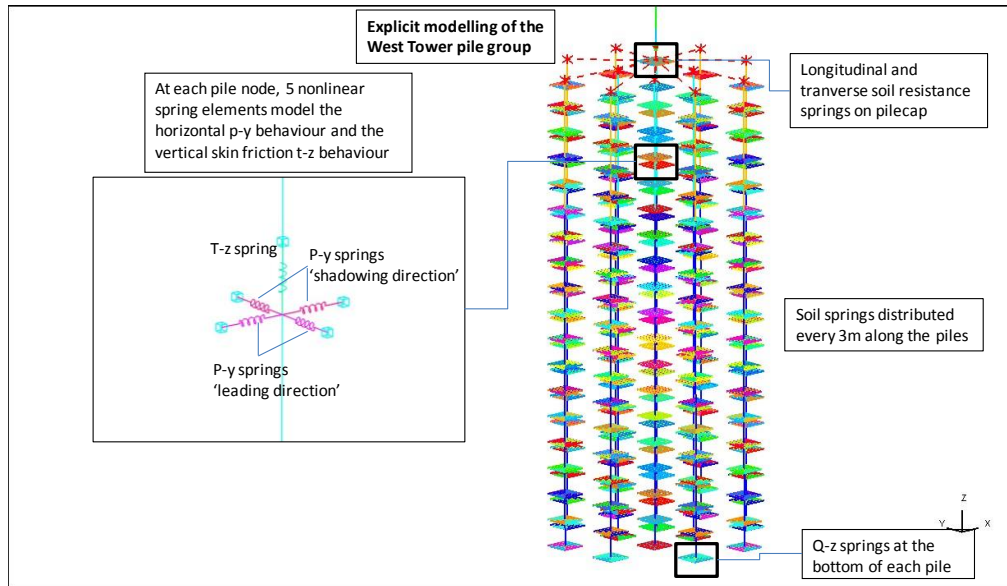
Explicit modelling of the West Tower pile group

At each pile node, 5 nonlinear spring elements model the horizontal p-y behaviour and the vertical skin friction t-z behaviour

T-z spring

P-y springs 'shadowing direction'

P-y springs 'leading direction'

Longitudinal and tranverse soil resistance springs on pilecap

Soil springs distributed every 3m along the piles

Z
Y
X

Q-z springs at the bottom of each pile